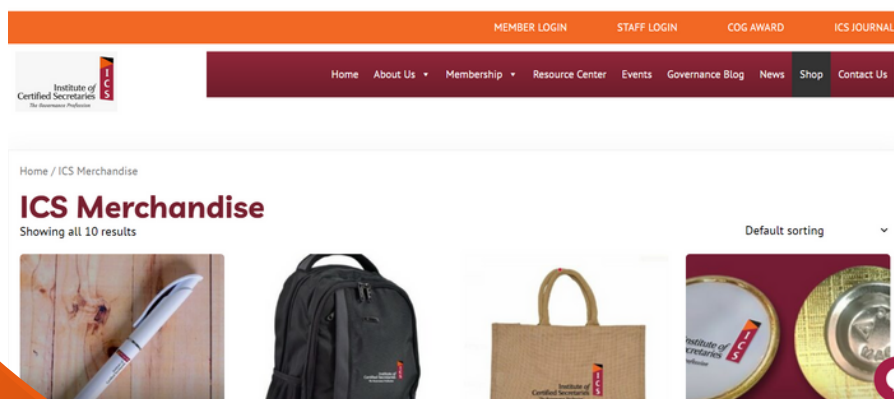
MEMBER LOGIN STAFF LOGIN COG AWARD ICS JOURNAL

Institute of Certified Secretaries
The Governance Profession
ICS

Home About Us Membership Resource Center Events Governance Blog News Shop Contact Us

Home / ICS Merchandise

ICS Merchandise

Showing all 10 results

Default sorting